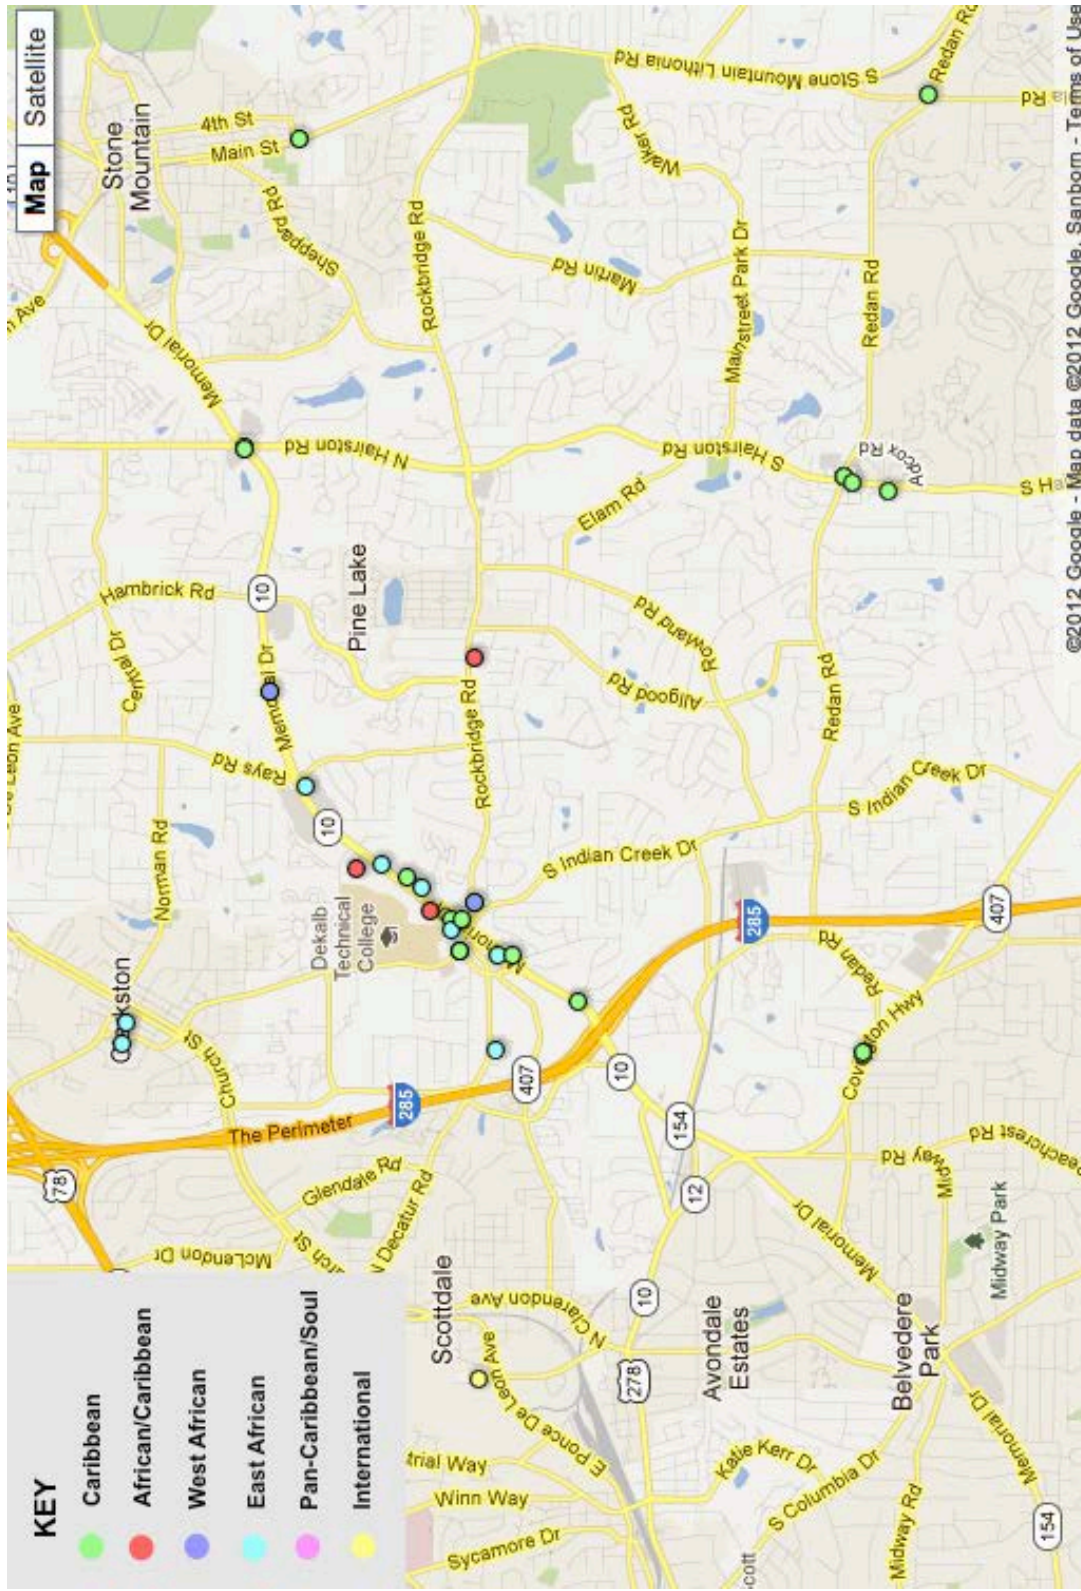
Map
Satellite
Stone Mountain
4th St
Main St
S Stone Mountain Lithonia Rd
Redan Rd
Rd
Sheppard Rd
Walker Rd
Rockbridge Rd
Martin Rd
Mainstreet Park Dr
Redan Rd
Memorial Dr
Ave
N Hairston Rd
S Hairston Rd
Wilcox Rd
S Ha
Elam Rd
Hambrick Rd
10
Pine Lake
Rowland Rd
Central Dr
Memorial Dr
Allgood Rd
Redan Rd
Rays Rd
Rockbridge Rd
S Indian Creek Dr
Leon Ave
Norman Rd
10
Dekalb Technical College
S Indian Creek Dr
Clarkston
285
407
Redan Rd
Church St
407
10
Covington Hwy
The Perimeter
285
154
78
Glendale Rd
Decatur Rd
12
Memorial Dr
Midway Rd
Peachcrest Rd
Midway Park
McLendon Dr
Church St
Scottdale
N Clarendon Ave
10
De Leon Ave
278
Avondale Estates
Belvedere Park
E Ponce
Memorial Dr
Katie Kerr Dr
Industrial Way
Winn Way
S Columbia Dr
Sycamore Dr
Midway Rd
154
Scott
KEY
Caribbean
African/Caribbean
West African
East African
Pan-Caribbean/Soul
International
©2012 Google - Map data ©2012 Google, Sanborn - Terms of Use